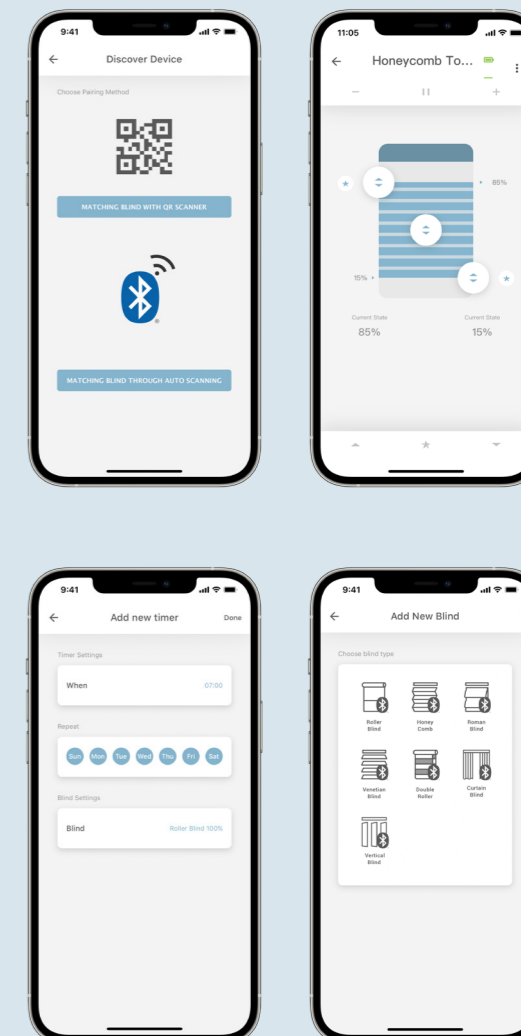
9:41

Discover Device

Choose Pairing Method

MATCHING BLIND WITH QR SCANNER

MATCHING BLIND THROUGH AUTO SCANNING

11:05

Honeycomb To...

85%

15%

Current State
85%

Current State
15%

9:41

Add new timer

Done

Timer Settings

When

07:00

Repeat

Sun Mon Tue Wed Thu Fri Sat

Blind Settings

Blind

Roller Blind 100%

9:41

Add New Blind

Choose blind type

Roller Blind

Honey Comb

Roman Blind

Venetian Blind

Double Roller

Curtain Blind

Vertical Blind